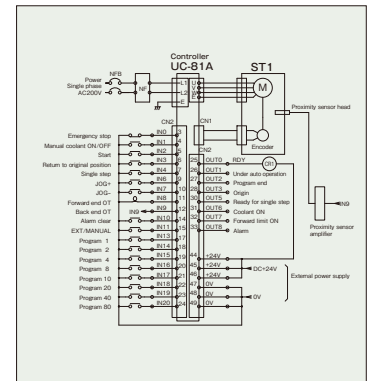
Controller
UC-81A
ST1

Power
Single phase
AC200V
NFB
NF
L1
L2
U
V
W
E
M

CN1
Encoder
Proximity sensor head
Proximity sensor amplifier
IN9

CH2
CN2

Emergency stop IN0 3
Manual coolant ON/OFF IN1 4
Start IN2 5
Return to original position IN3 6
Single step IN4 7
JOG+ IN5 8
JOG- IN6 9
Forward end OT IN7 10
Back end OT IN8 11
Alarm clear IN9 12
EXT/MANUAL IN10 13
Program 1 IN11 14
Program 2 IN12 15
Program 4 IN13 16
Program 8 IN14 17
Program 10 IN15 18
Program 20 IN16 19
Program 40 IN17 20
Program 80 IN18 21
IN19 22
IN20 23

25 OUT0 RDY
26 OUT1 Under auto operation
27 OUT2 Program end
28 OUT3 Origin
29 OUT4 Ready for single step
30 OUT5 Coolant ON
31 OUT6 Forward limit ON
32 OUT7 Alarm
33 OUT8
44 +24V
45 +24V
46 +24V
47 0V
48 0V
49 0V
50 0V

CR1
DC+24V
0V
External power supply